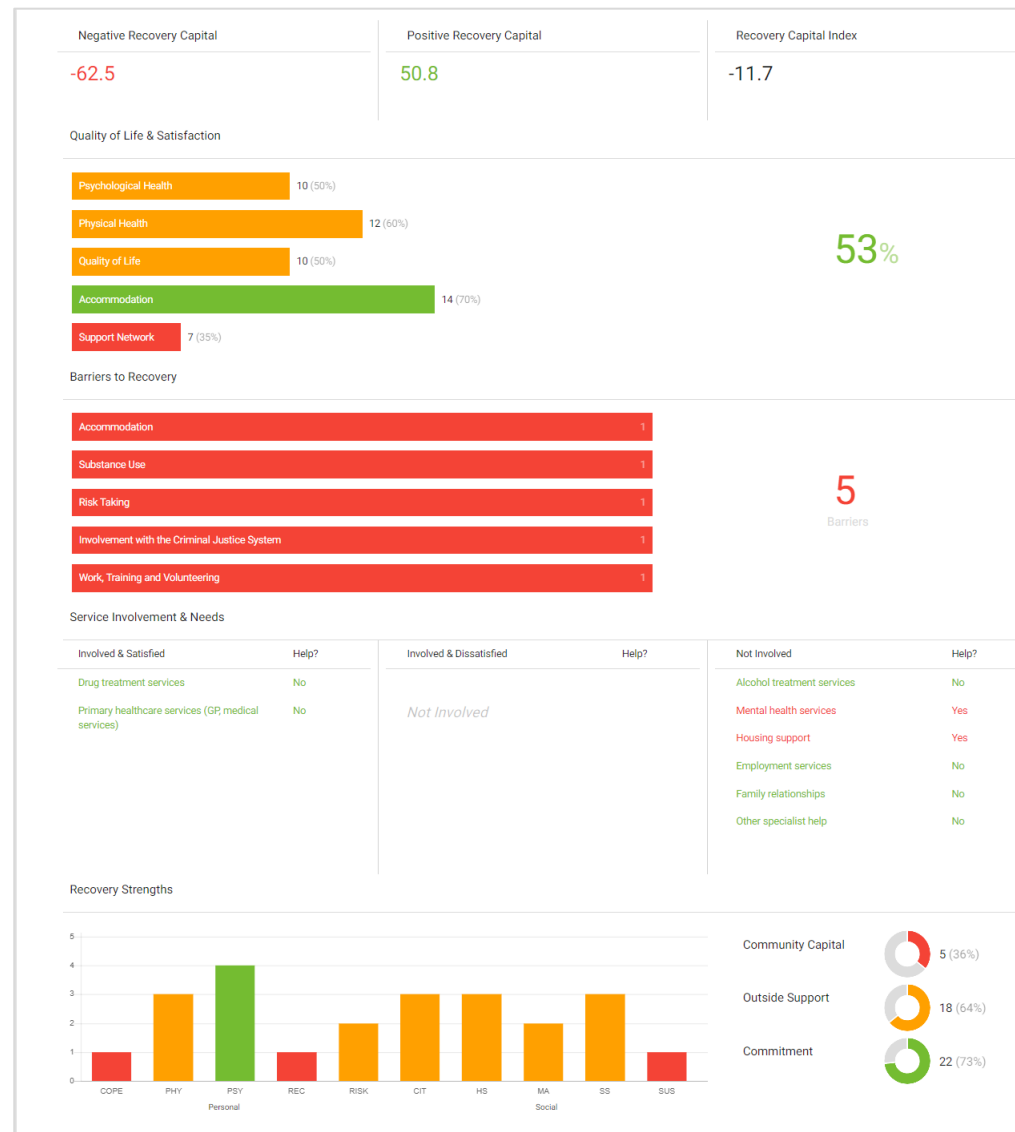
Negative Recovery Capital
-62.5

Positive Recovery Capital
50.8

Recovery Capital Index
-11.7

Quality of Life & Satisfaction

Psychological Health 10 (50%)
Physical Health 12 (60%)
Quality of Life 10 (50%)
Accommodation 14 (70%)
Support Network 7 (35%)

53%

Barriers to Recovery

Accommodation 1
Substance Use 1
Risk Taking 1
Involvement with the Criminal Justice System 1
Work, Training and Volunteering 1

5
Barriers

Service Involvement & Needs

| Involved & Satisfied | Help? |
|---|---|
| Drug treatment services | No |
| Primary healthcare services (GP, medical services) | No |

| Involved & Dissatisfied | Help? |
|---|---|
| Not Involved | |

| Not Involved | Help? |
|---|---|
| Alcohol treatment services | No |
| Mental health services | Yes |
| Housing support | Yes |
| Employment services | No |
| Family relationships | No |
| Other specialist help | No |

Recovery Strengths

5
4
3
2
1
0
COPE PHY PSY REC RISK CIT HS MA SS SUS
Personal
Social

Community Capital 5 (36%)
Outside Support 18 (64%)
Commitment 22 (73%)